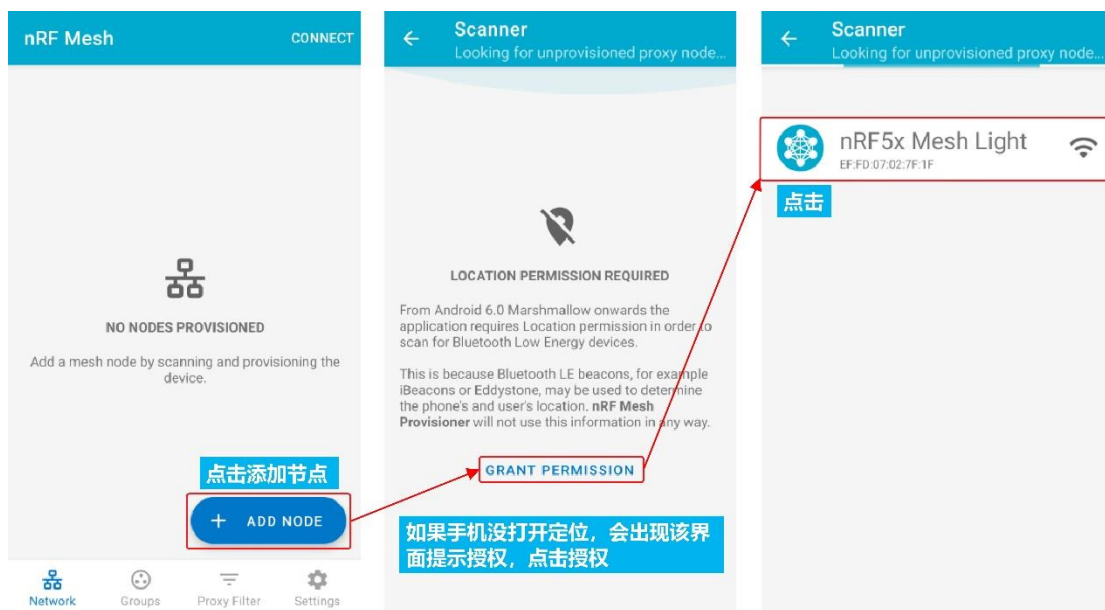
nRF Mesh
CONNECT

NO NODES PROVISIONED

Add a mesh node by scanning and provisioning the device.

点击添加节点

+ ADD NODE

Network
Groups
Proxy Filter
Settings

Scanner
Looking for unprovisioned proxy node...

LOCATION PERMISSION REQUIRED

From Android 6.0 Marshmallow onwards the application requires Location permission in order to scan for Bluetooth Low Energy devices.

This is because Bluetooth LE beacons, for example iBeacons or Eddystone, may be used to determine the phone's and user's location. nRF Mesh Provisioner will not use this information in any way.

GRANT PERMISSION

如果手机没打开定位，会出现该界面提示授权，点击授权

Scanner
Looking for unprovisioned proxy node...

nRF5x Mesh Light
EF:FD:07:02:7F:1F

点击